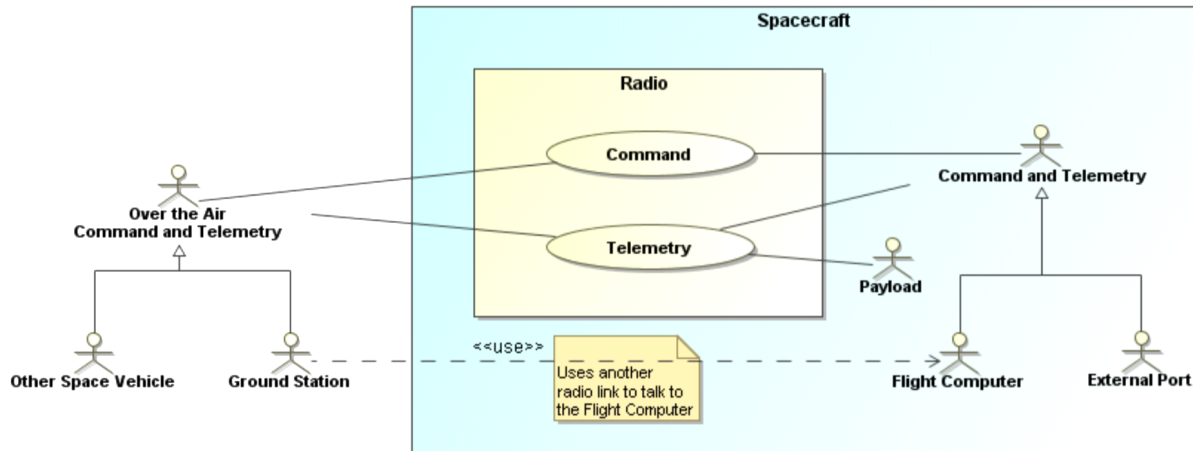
Spacecraft

Radio

Command

Telemetry

Over the Air
Command and Telemetry

Command and Telemetry

Payload

Other Space Vehicle

Ground Station

<<use>>

Uses another radio link to talk to the Flight Computer

Flight Computer

External Port